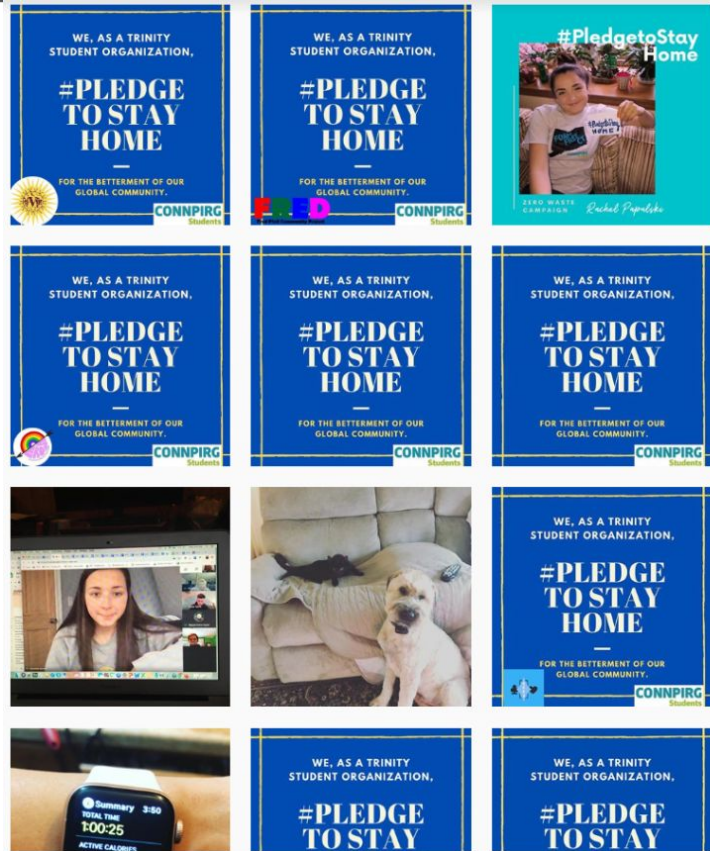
WE, AS A TRINITY STUDENT ORGANIZATION,

#PLEDGE TO STAY HOME

FOR THE BETTERMENT OF OUR GLOBAL COMMUNITY.

CONNPIRG Students

WE, AS A TRINITY STUDENT ORGANIZATION,

#PLEDGE TO STAY HOME

FOR THE BETTERMENT OF OUR GLOBAL COMMUNITY.

FRED

CONNPIRG Students

#PledgetoStay Home

ZERO WASTE CAMPAIGN

Rachel Papalsky

WE, AS A TRINITY STUDENT ORGANIZATION,

#PLEDGE TO STAY HOME

FOR THE BETTERMENT OF OUR GLOBAL COMMUNITY.

CONNPIRG Students

WE, AS A TRINITY STUDENT ORGANIZATION,

#PLEDGE TO STAY HOME

FOR THE BETTERMENT OF OUR GLOBAL COMMUNITY.

CONNPIRG Students

WE, AS A TRINITY STUDENT ORGANIZATION,

#PLEDGE TO STAY HOME

FOR THE BETTERMENT OF OUR GLOBAL COMMUNITY.

CONNPIRG Students

WE, AS A TRINITY STUDENT ORGANIZATION,

#PLEDGE TO STAY HOME

FOR THE BETTERMENT OF OUR GLOBAL COMMUNITY.

CONNPIRG Students

Summary 3:50
TOTAL TIME
1:00:25
ACTIVE CALORIES

WE, AS A TRINITY STUDENT ORGANIZATION,

#PLEDGE TO STAY

WE, AS A TRINITY STUDENT ORGANIZATION,

#PLEDGE TO STAY